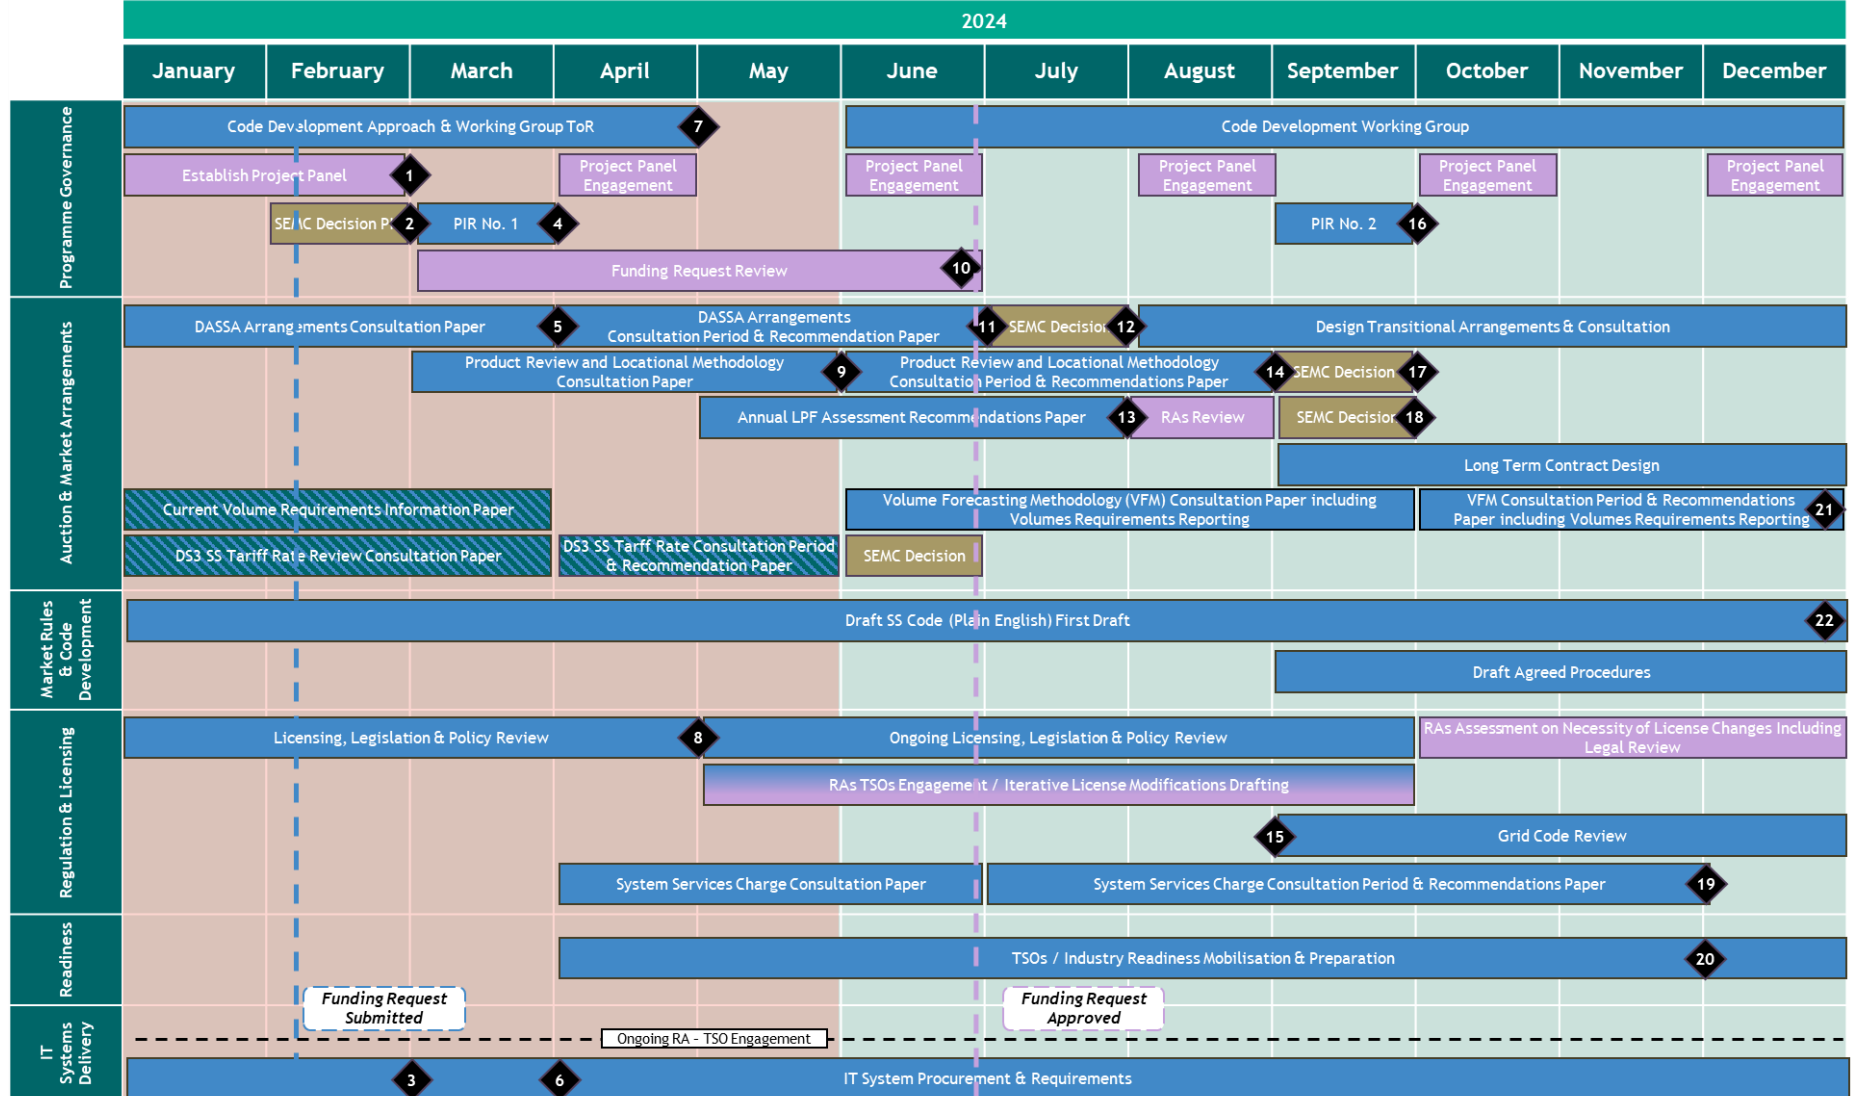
2024

| January | February | March | April | May | June | July | August | September | October | November | December |
|---|---|---|---|---|---|---|---|---|---|---|---|

Programme Governance

Code Development Approach & Working Group ToR 7
Code Development Working Group
Establish Project Panel 1
Project Panel Engagement
Project Panel Engagement
Project Panel Engagement
Project Panel Engagement
Project Panel Engagement
SEMC Decision P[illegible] 2
PIR No. 1 4
PIR No. 2 16
Funding Request Review 10

Auction & Market Arrangements

DASSA Arrangements Consultation Paper 5
DASSA Arrangements Consultation Period & Recommendation Paper 11
SEMC Decision 12
Design Transitional Arrangements & Consultation
Product Review and Locational Methodology Consultation Paper 9
Product Review and Locational Methodology Consultation Period & Recommendations Paper 14
SEMC Decision 17
Annual LPF Assessment Recommendations Paper 13
RAs Review
SEMC Decision 18
Long Term Contract Design
Current Volume Requirements Information Paper
Volume Forecasting Methodology (VFM) Consultation Paper including Volumes Requirements Reporting
VFM Consultation Period & Recommendations Paper including Volumes Requirements Reporting 21
DS3 SS Tariff Rate Review Consultation Paper
DS3 SS Tarff Rate Consultation Period & Recommendation Paper
SEMC Decision

Market Rules & Code Development

Draft SS Code (Plain English) First Draft 22
Draft Agreed Procedures

Regulation & Licensing

Licensing, Legislation & Policy Review 8
Ongoing Licensing, Legislation & Policy Review
RAs Assessment on Necessity of License Changes Including Legal Review
RAs TSOs Engagement / Iterative License Modifications Drafting
15 Grid Code Review
System Services Charge Consultation Paper
System Services Charge Consultation Period & Recommendations Paper 19

Readiness

TSOs / Industry Readiness Mobilisation & Preparation 20

Funding Request Submitted
Funding Request Approved

IT Systems Delivery

Ongoing RA - TSO Engagement
3
6
IT System Procurement & Requirements